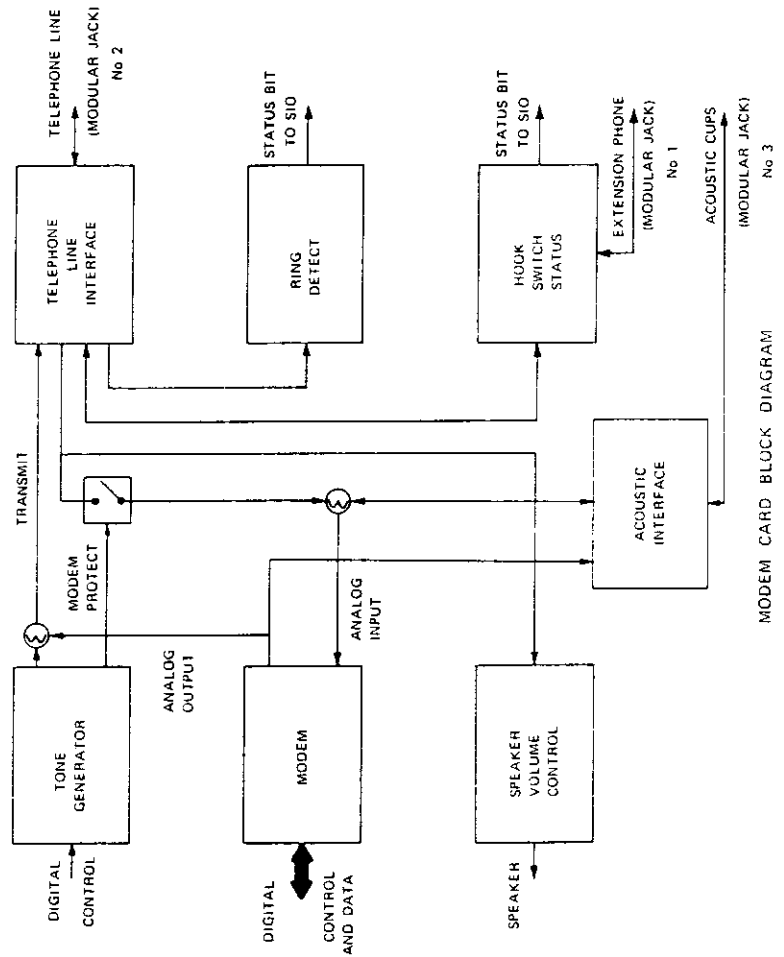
TELEPHONE LINE (MODULAR JACK) No 2

TELEPHONE LINE INTERFACE

STATUS BIT TO SIO

RING DETECT

STATUS BIT TO SIO

EXTENSION PHONE (MODULAR JACK) No 1

HOOK SWITCH STATUS

ACOUSTIC CUPS (MODULAR JACK) No 3

TRANSMIT

MODEM PROTECT

ACOUSTIC INTERFACE

ANALOG OUTPUT

ANALOG INPUT

TONE GENERATOR

DIGITAL CONTROL

MODEM

DIGITAL CONTROL AND DATA

SPEAKER VOLUME CONTROL

SPEAKER

MODEM CARD BLOCK DIAGRAM